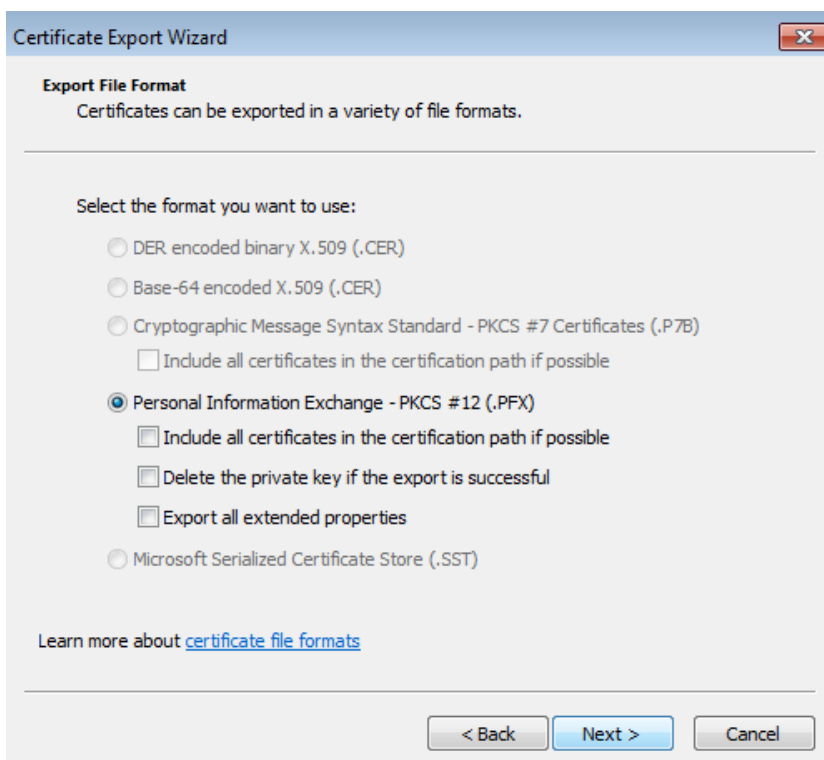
Certificate Export Wizard

Export File Format
Certificates can be exported in a variety of file formats.

Select the format you want to use:

DER encoded binary X.509 (.CER)

Base-64 encoded X.509 (.CER)

Cryptographic Message Syntax Standard - PKCS #7 Certificates (.P7B)

Include all certificates in the certification path if possible

Personal Information Exchange - PKCS #12 (.PFX)

Include all certificates in the certification path if possible

Delete the private key if the export is successful

Export all extended properties

Microsoft Serialized Certificate Store (.SST)

Learn more about certificate file formats

< Back Next > Cancel